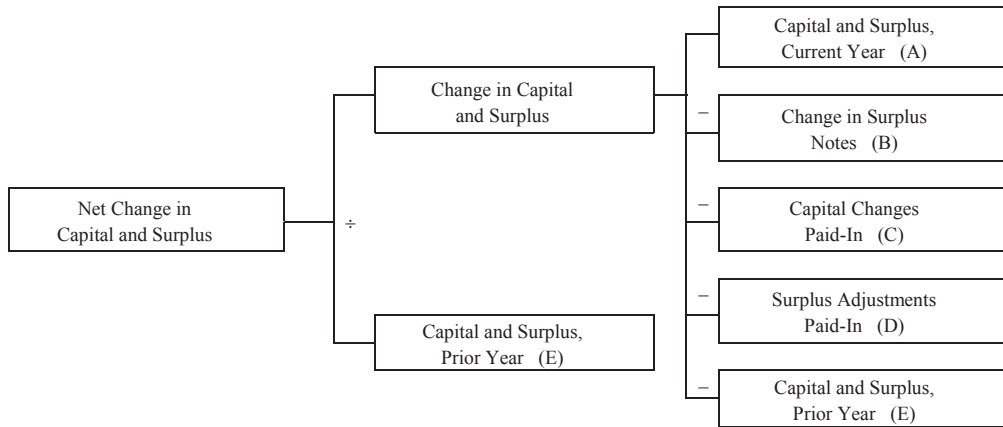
Net Change in Capital and Surplus

÷

Change in Capital and Surplus

Capital and Surplus, Prior Year (E)

Capital and Surplus, Current Year (A)

−

Change in Surplus Notes (B)

−

Capital Changes Paid-In (C)

−

Surplus Adjustments Paid-In (D)

−

Capital and Surplus, Prior Year (E)